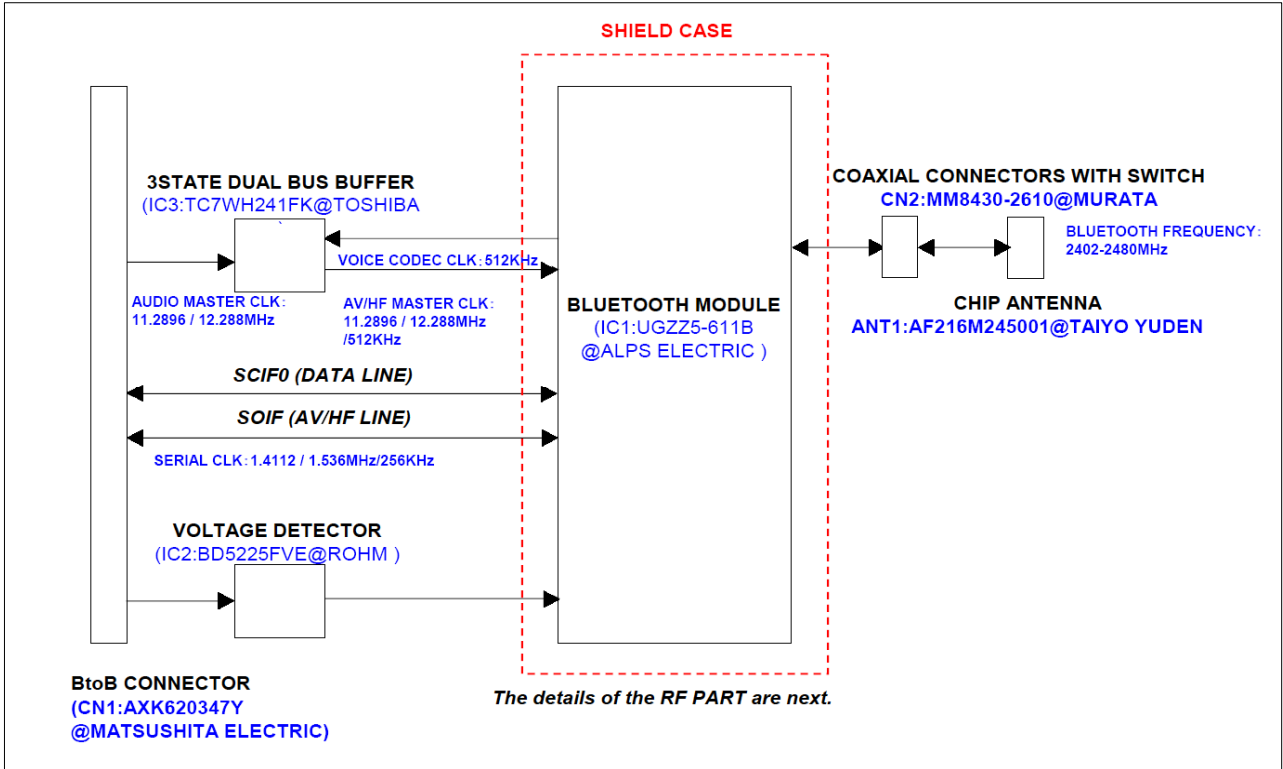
SHIELD CASE

3STATE DUAL BUS BUFFER
(IC3:TC7WH241FK@TOSHIBA

COAXIAL CONNECTORS WITH SWITCH
CN2:MM8430-2610@MURATA

BLUETOOTH FREQUENCY:
2402-2480MHz

VOICE CODEC CLK:512KHz

AUDIO MASTER CLK:
11.2896 / 12.288MHz

AV/HF MASTER CLK:
11.2896 / 12.288MHz
/512KHz

BLUETOOTH MODULE
(IC1:UGZZ5-611B
@ALPS ELECTRIC )

CHIP ANTENNA
ANT1:AF216M245001@TAIYO YUDEN

SCIF0 (DATA LINE)

SOIF (AV/HF LINE)

SERIAL CLK:1.4112 / 1.536MHz/256KHz

VOLTAGE DETECTOR
(IC2:BD5225FVE@ROHM )

BtoB CONNECTOR
(CN1:AXK620347Y
@MATSUSHITA ELECTRIC)

The details of the RF PART are next.